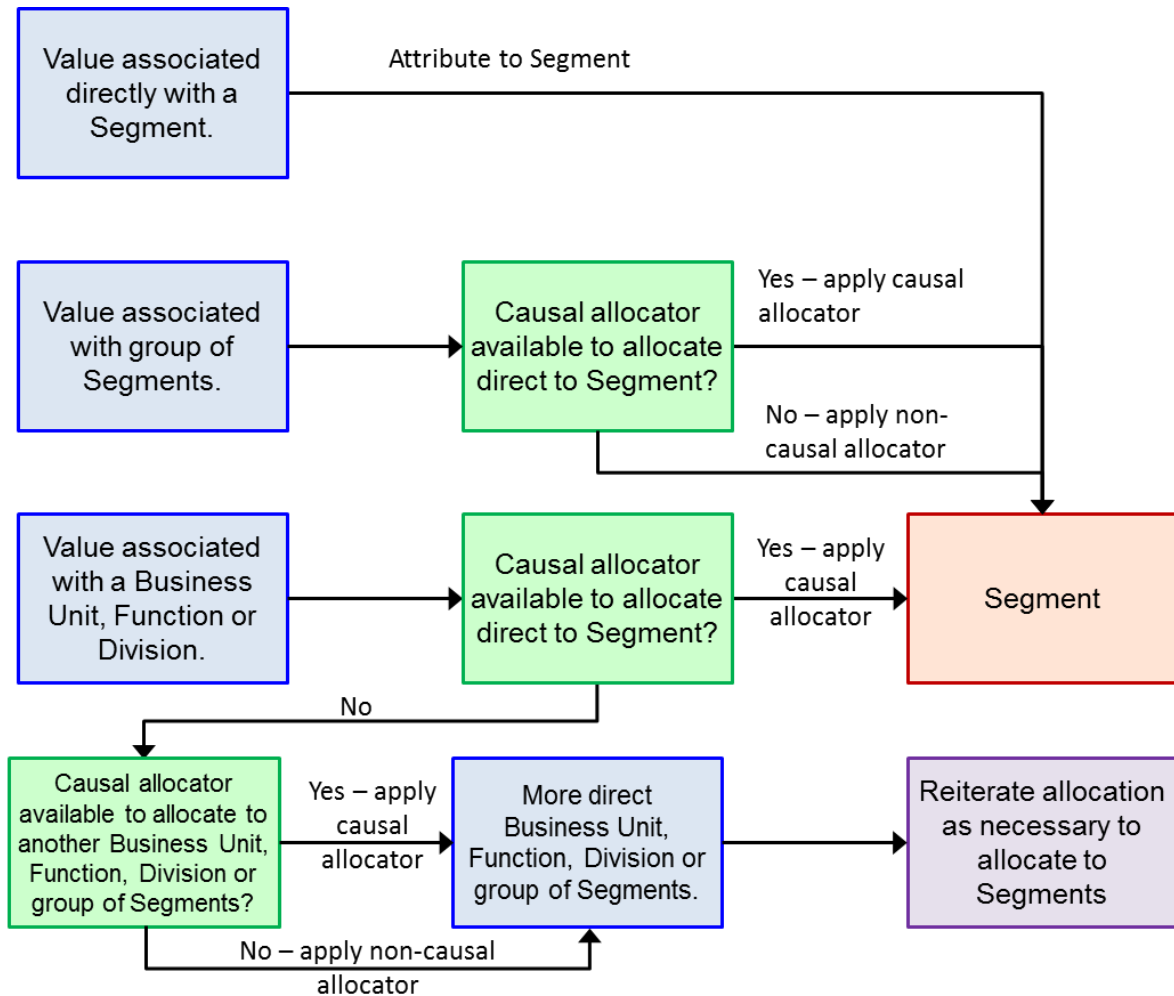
Value associated directly with a Segment.

Attribute to Segment

Value associated with group of Segments.

Causal allocator available to allocate direct to Segment?

Yes – apply causal allocator

No – apply non-causal allocator

Value associated with a Business Unit, Function or Division.

Causal allocator available to allocate direct to Segment?

Yes – apply causal allocator

Segment

No

Causal allocator available to allocate to another Business Unit, Function, Division or group of Segments?

Yes – apply causal allocator

More direct Business Unit, Function, Division or group of Segments.

Reiterate allocation as necessary to allocate to Segments

No – apply non-causal allocator